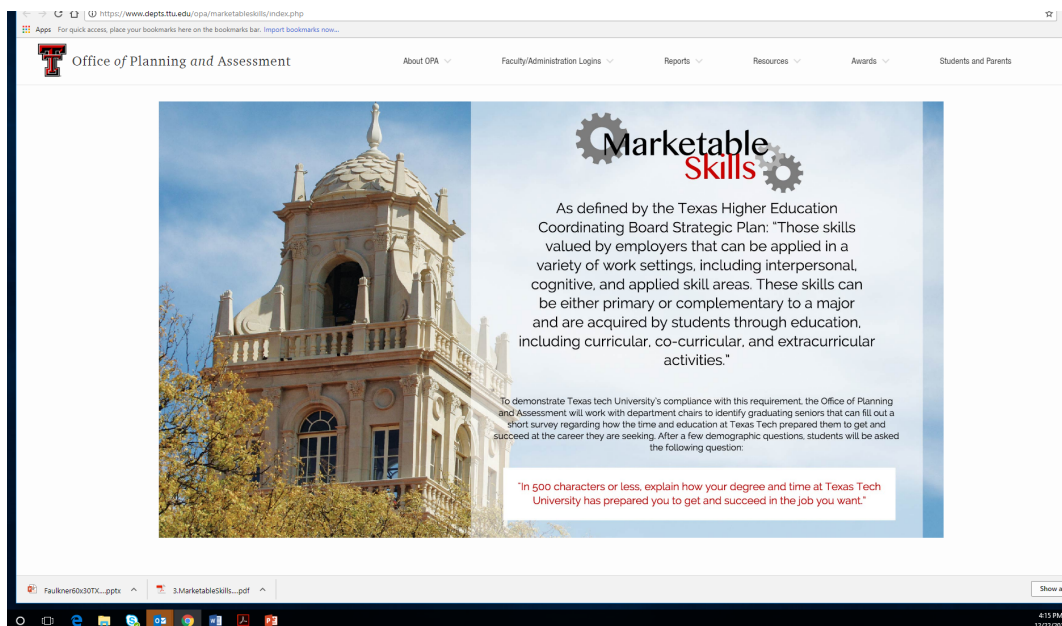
https://www.depts.ttu.edu/opa/marketableskills/index.php

Apps For quick access, place your bookmarks here on the bookmarks bar. Import bookmarks now...

Office of Planning and Assessment

About OPA Faculty/Administration Logins Reports Resources Awards Students and Parents

Marketable Skills

As defined by the Texas Higher Education Coordinating Board Strategic Plan: "Those skills valued by employers that can be applied in a variety of work settings, including interpersonal, cognitive, and applied skill areas. These skills can be either primary or complementary to a major and are acquired by students through education, including curricular, co-curricular, and extracurricular activities."

To demonstrate Texas tech University's compliance with this requirement, the Office of Planning and Assessment will work with department chairs to identify graduating seniors that can fill out a short survey regarding how the time and education at Texas Tech prepared them to get and succeed at the career they are seeking. After a few demographic questions, students will be asked the following question:

"In 500 characters or less, explain how your degree and time at Texas Tech University has prepared you to get and succeed in the job you want."

Faulkner60x30TX....pptx

3.MarketableSkills....pdf

Show a

4:15 PM

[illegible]